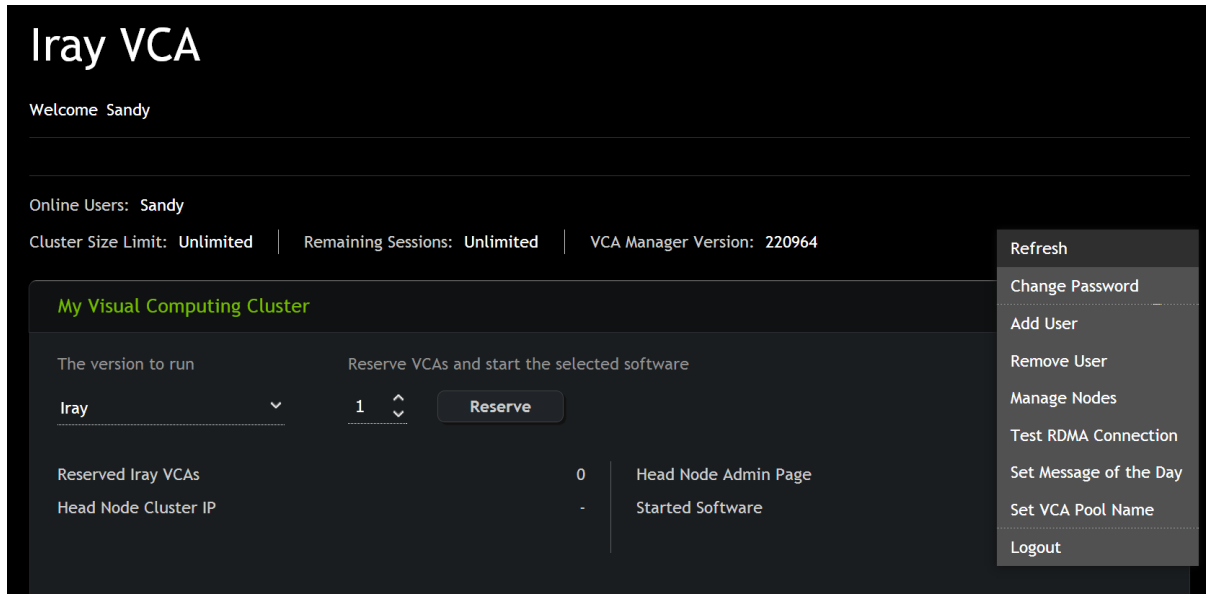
Iray VCA

Welcome Sandy

Online Users: Sandy

Cluster Size Limit: Unlimited | Remaining Sessions: Unlimited | VCA Manager Version: 220964

My Visual Computing Cluster

The version to run

Iray

Reserve VCAs and start the selected software

1

Reserve

Reserved Iray VCAs 0

Head Node Cluster IP -

Head Node Admin Page

Started Software

Refresh
Change Password
Add User
Remove User
Manage Nodes
Test RDMA Connection
Set Message of the Day
Set VCA Pool Name
Logout